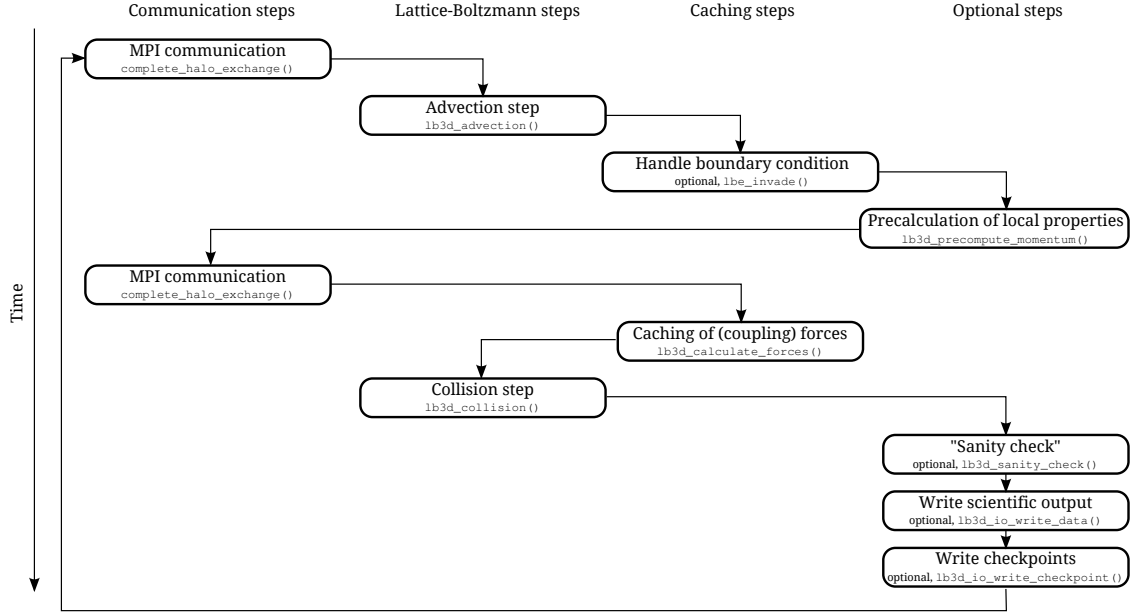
Communication steps

Lattice-Boltzmann steps

Caching steps

Optional steps

Time

MPI communication
complete_halo_exchange()

Advection step
lb3d_advection()

Handle boundary condition
optional, lbe_invade()

Precalculation of local properties
lb3d_precompute_momentum()

MPI communication
complete_halo_exchange()

Caching of (coupling) forces
lb3d_calculate_forces()

Collision step
lb3d_collision()

"Sanity check"
optional, lb3d_sanity_check()

Write scientific output
optional, lb3d_io_write_data()

Write checkpoints
optional, lb3d_io_write_checkpoint()